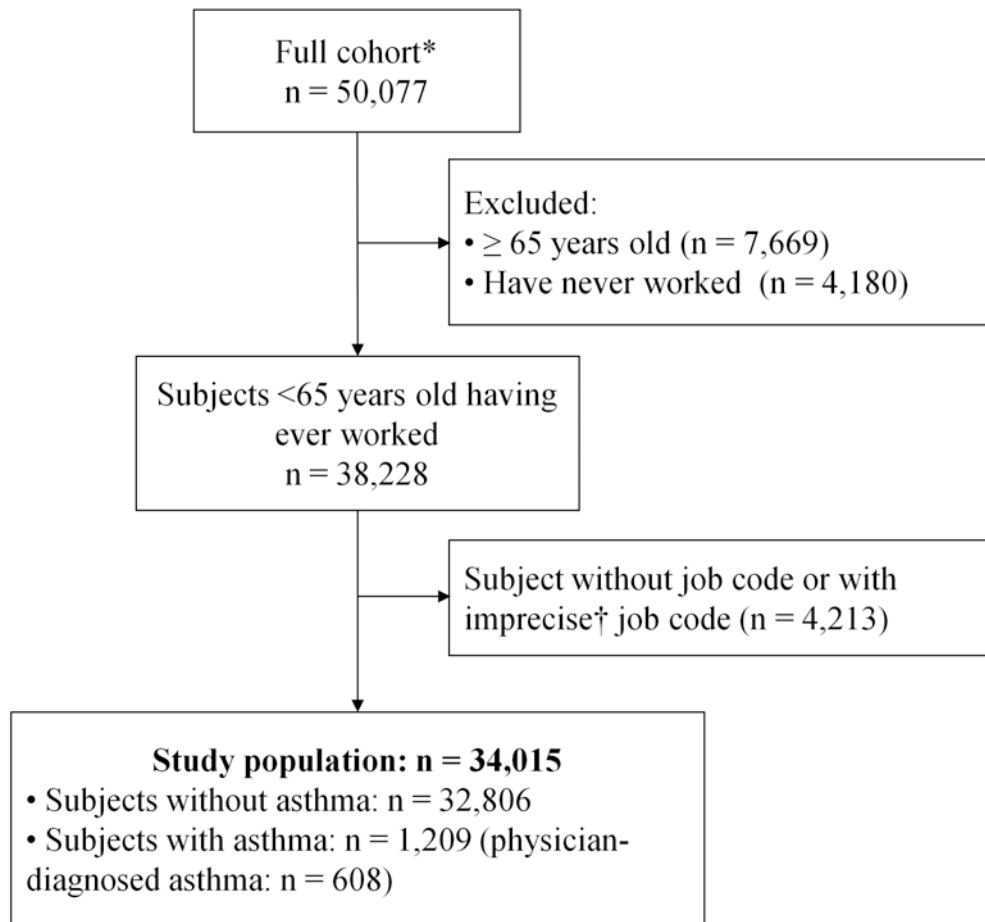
Full cohort*
n = 50,077

Excluded:
• $\geq$ 65 years old (n = 7,669)
• Have never worked (n = 4,180)

Subjects <65 years old having ever worked
n = 38,228

Subject without job code or with imprecise† job code (n = 4,213)

**Study population: n = 34,015**
• Subjects without asthma: n = 32,806
• Subjects with asthma: n = 1,209 (physician-diagnosed asthma: n = 608)